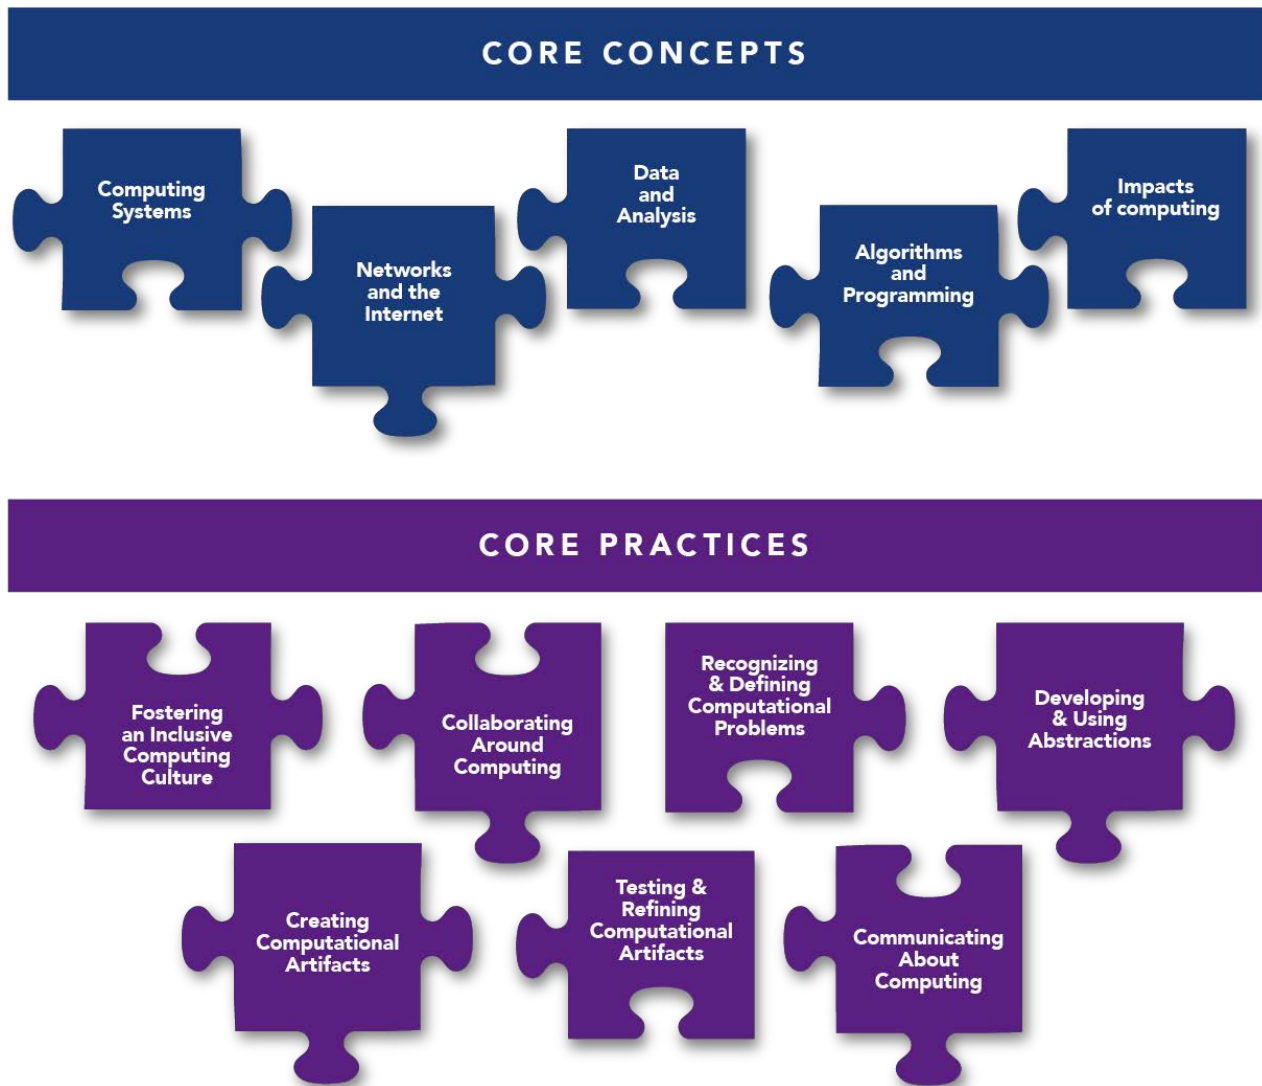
CORE CONCEPTS

Computing Systems

Networks and the Internet

Data and Analysis

Algorithms and Programming

Impacts of computing

CORE PRACTICES

Fostering an Inclusive Computing Culture

Collaborating Around Computing

Recognizing & Defining Computational Problems

Developing & Using Abstractions

Creating Computational Artifacts

Testing & Refining Computational Artifacts

Communicating About Computing